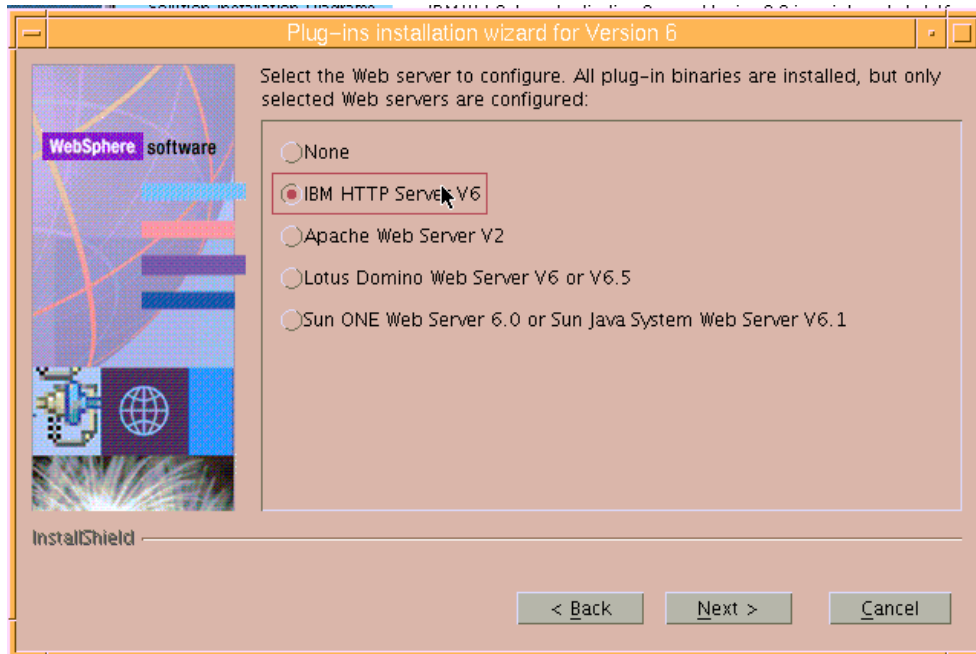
Plug-ins installation wizard for Version 6

WebSphere software

Select the Web server to configure. All plug-in binaries are installed, but only selected Web servers are configured:

None

IBM HTTP Server V6

Apache Web Server V2

Lotus Domino Web Server V6 or V6.5

Sun ONE Web Server 6.0 or Sun Java System Web Server V6.1

InstallShield

< Back

Next >

Cancel